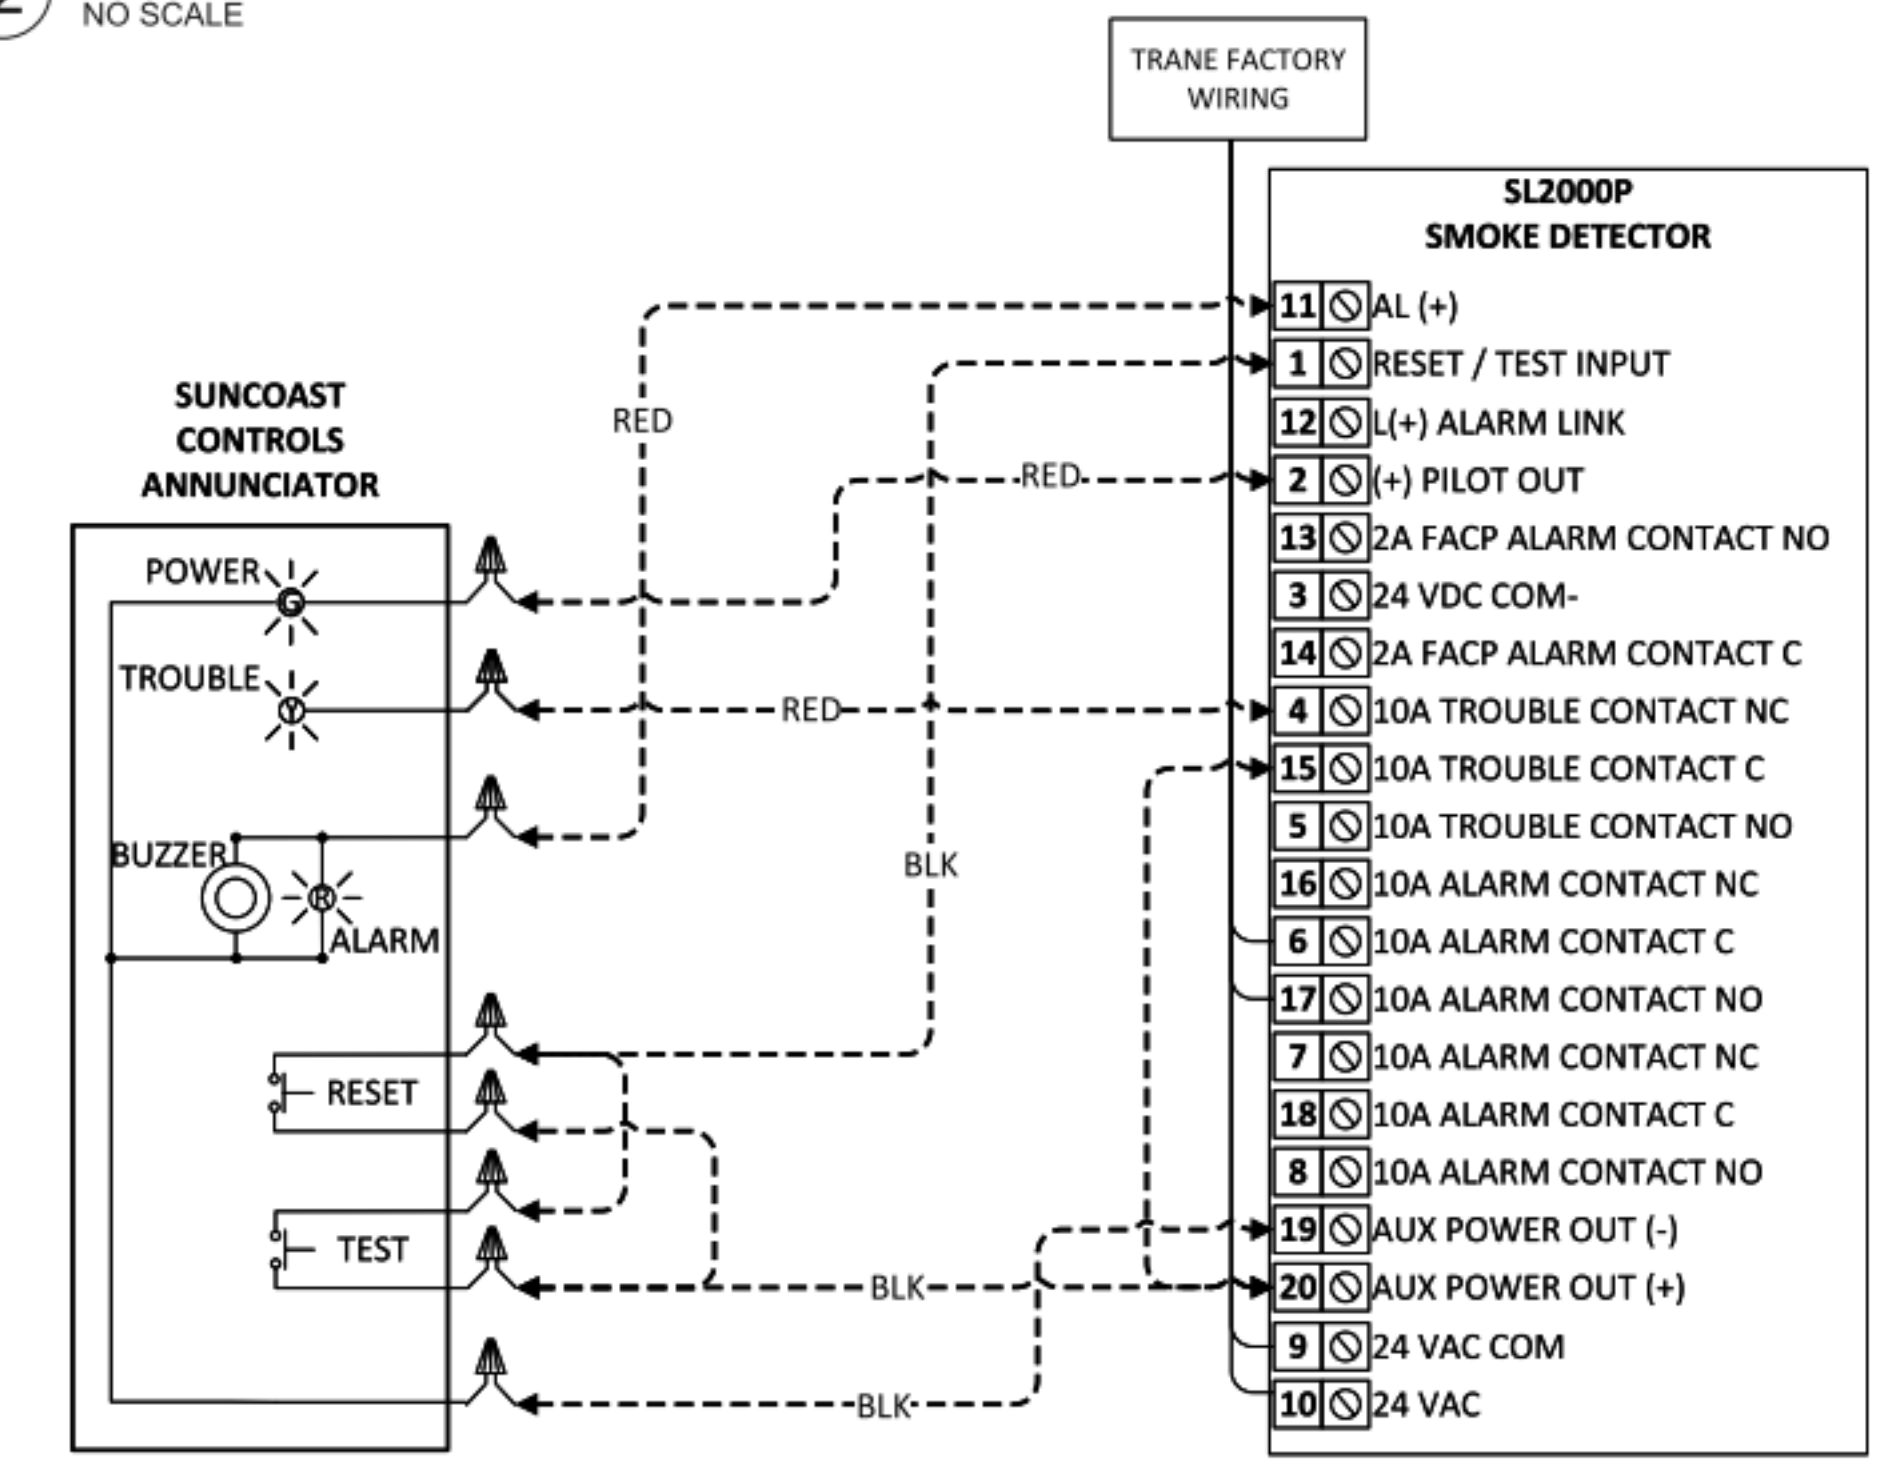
NO SCALE

TRANE FACTORY WIRING

SL2000P
SMOKE DETECTOR

SUNCOAST CONTROLS ANNUNCIATOR

POWER
G
TROUBLE
Y
BUZZER
R
ALARM
RESET
TEST

RED
RED
RED
BLK
BLK
BLK

11 AL (+)
1 RESET / TEST INPUT
12 L(+) ALARM LINK
2 (+) PILOT OUT
13 2A FACP ALARM CONTACT NO
3 24 VDC COM-
14 2A FACP ALARM CONTACT C
4 10A TROUBLE CONTACT NC
15 10A TROUBLE CONTACT C
5 10A TROUBLE CONTACT NO
16 10A ALARM CONTACT NC
6 10A ALARM CONTACT C
17 10A ALARM CONTACT NO
7 10A ALARM CONTACT NC
18 10A ALARM CONTACT C
8 10A ALARM CONTACT NO
19 AUX POWER OUT (-)
20 AUX POWER OUT (+)
9 24 VAC COM
10 24 VAC